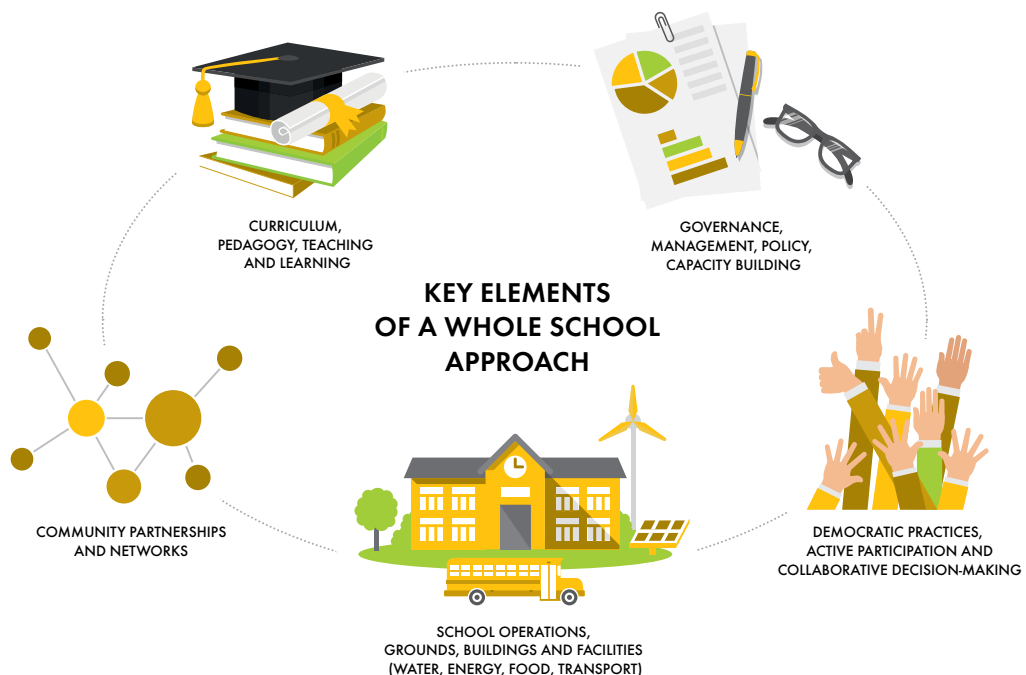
CURRICULUM, PEDAGOGY, TEACHING AND LEARNING

GOVERNANCE, MANAGEMENT, POLICY, CAPACITY BUILDING

KEY ELEMENTS OF A WHOLE SCHOOL APPROACH

COMMUNITY PARTNERSHIPS AND NETWORKS

DEMOCRATIC PRACTICES, ACTIVE PARTICIPATION AND COLLABORATIVE DECISION-MAKING

SCHOOL OPERATIONS, GROUNDS, BUILDINGS AND FACILITIES (WATER, ENERGY, FOOD, TRANSPORT)